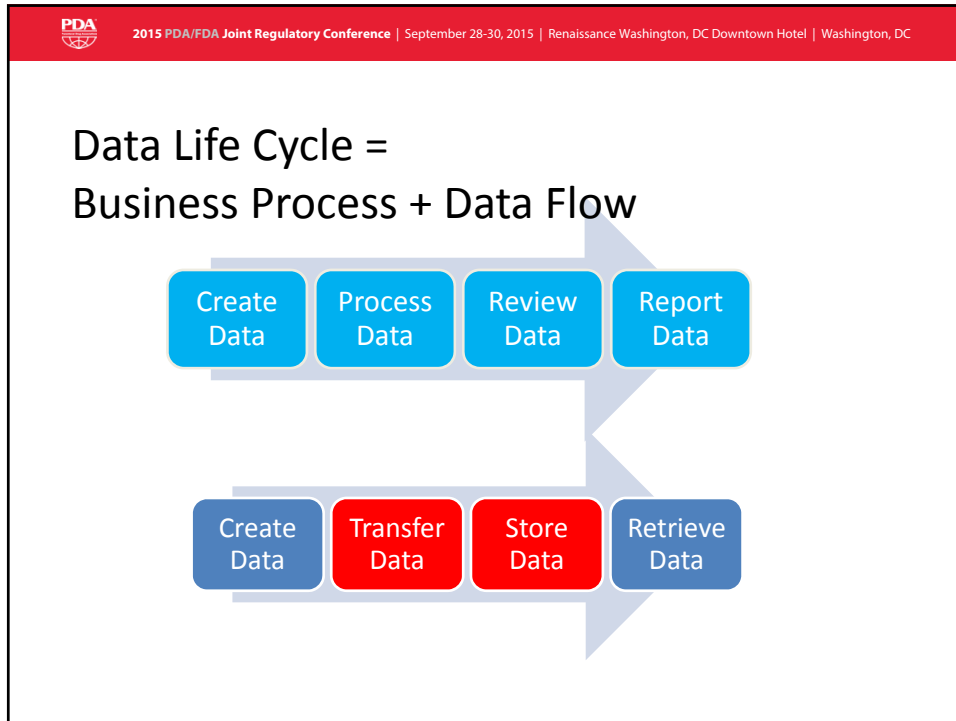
PDA

2015 PDA/FDA Joint Regulatory Conference | September 28-30, 2015 | Renaissance Washington, DC Downtown Hotel | Washington, DC

Data Life Cycle = Business Process + Data Flow

Create Data

Process Data

Review Data

Report Data

Create Data

Transfer Data

Store Data

Retrieve Data